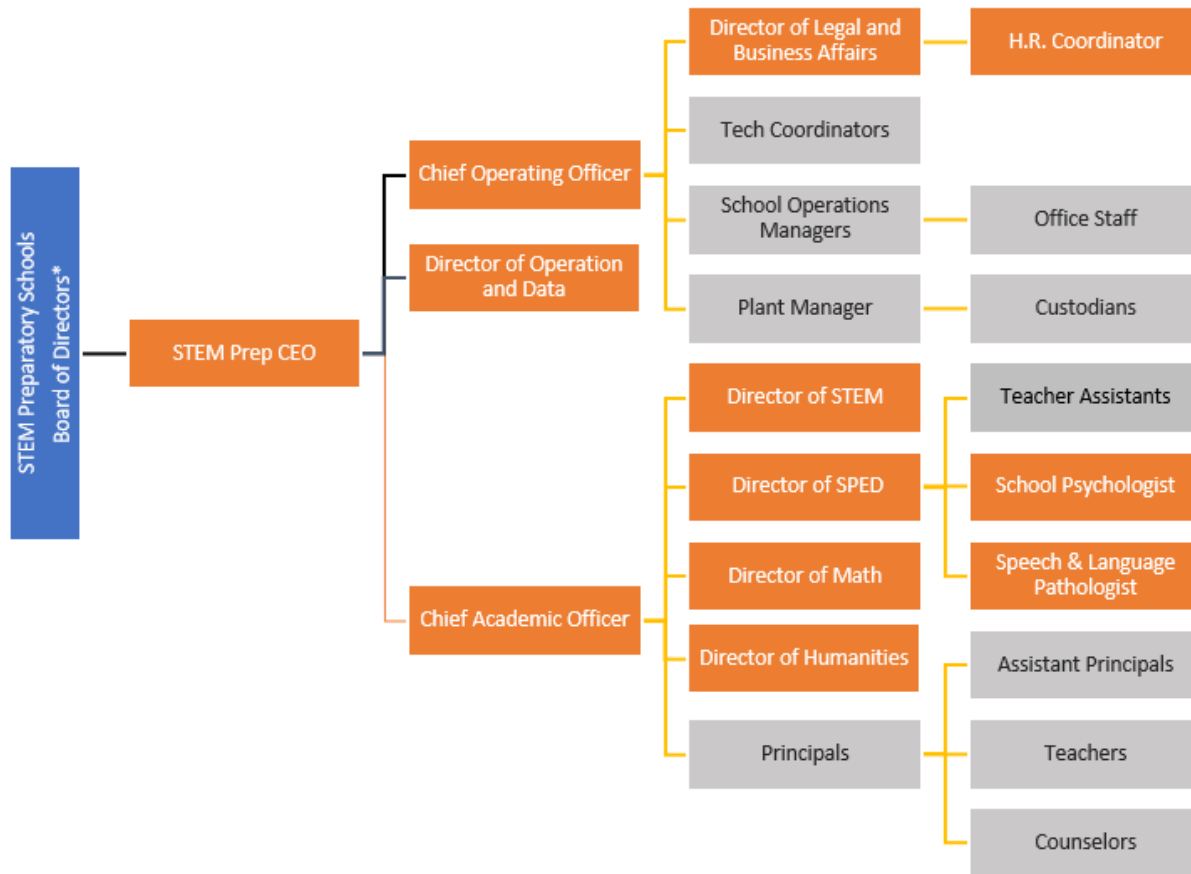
STEM Preparatory Schools Board of Directors*

STEM Prep CEO

Chief Operating Officer

Director of Operation and Data

Chief Academic Officer

Director of Legal and Business Affairs

H.R. Coordinator

Tech Coordinators

School Operations Managers

Office Staff

Plant Manager

Custodians

Director of STEM

Teacher Assistants

Director of SPED

School Psychologist

Speech & Language Pathologist

Director of Math

Director of Humanities

Assistant Principals

Principals

Teachers

Counselors